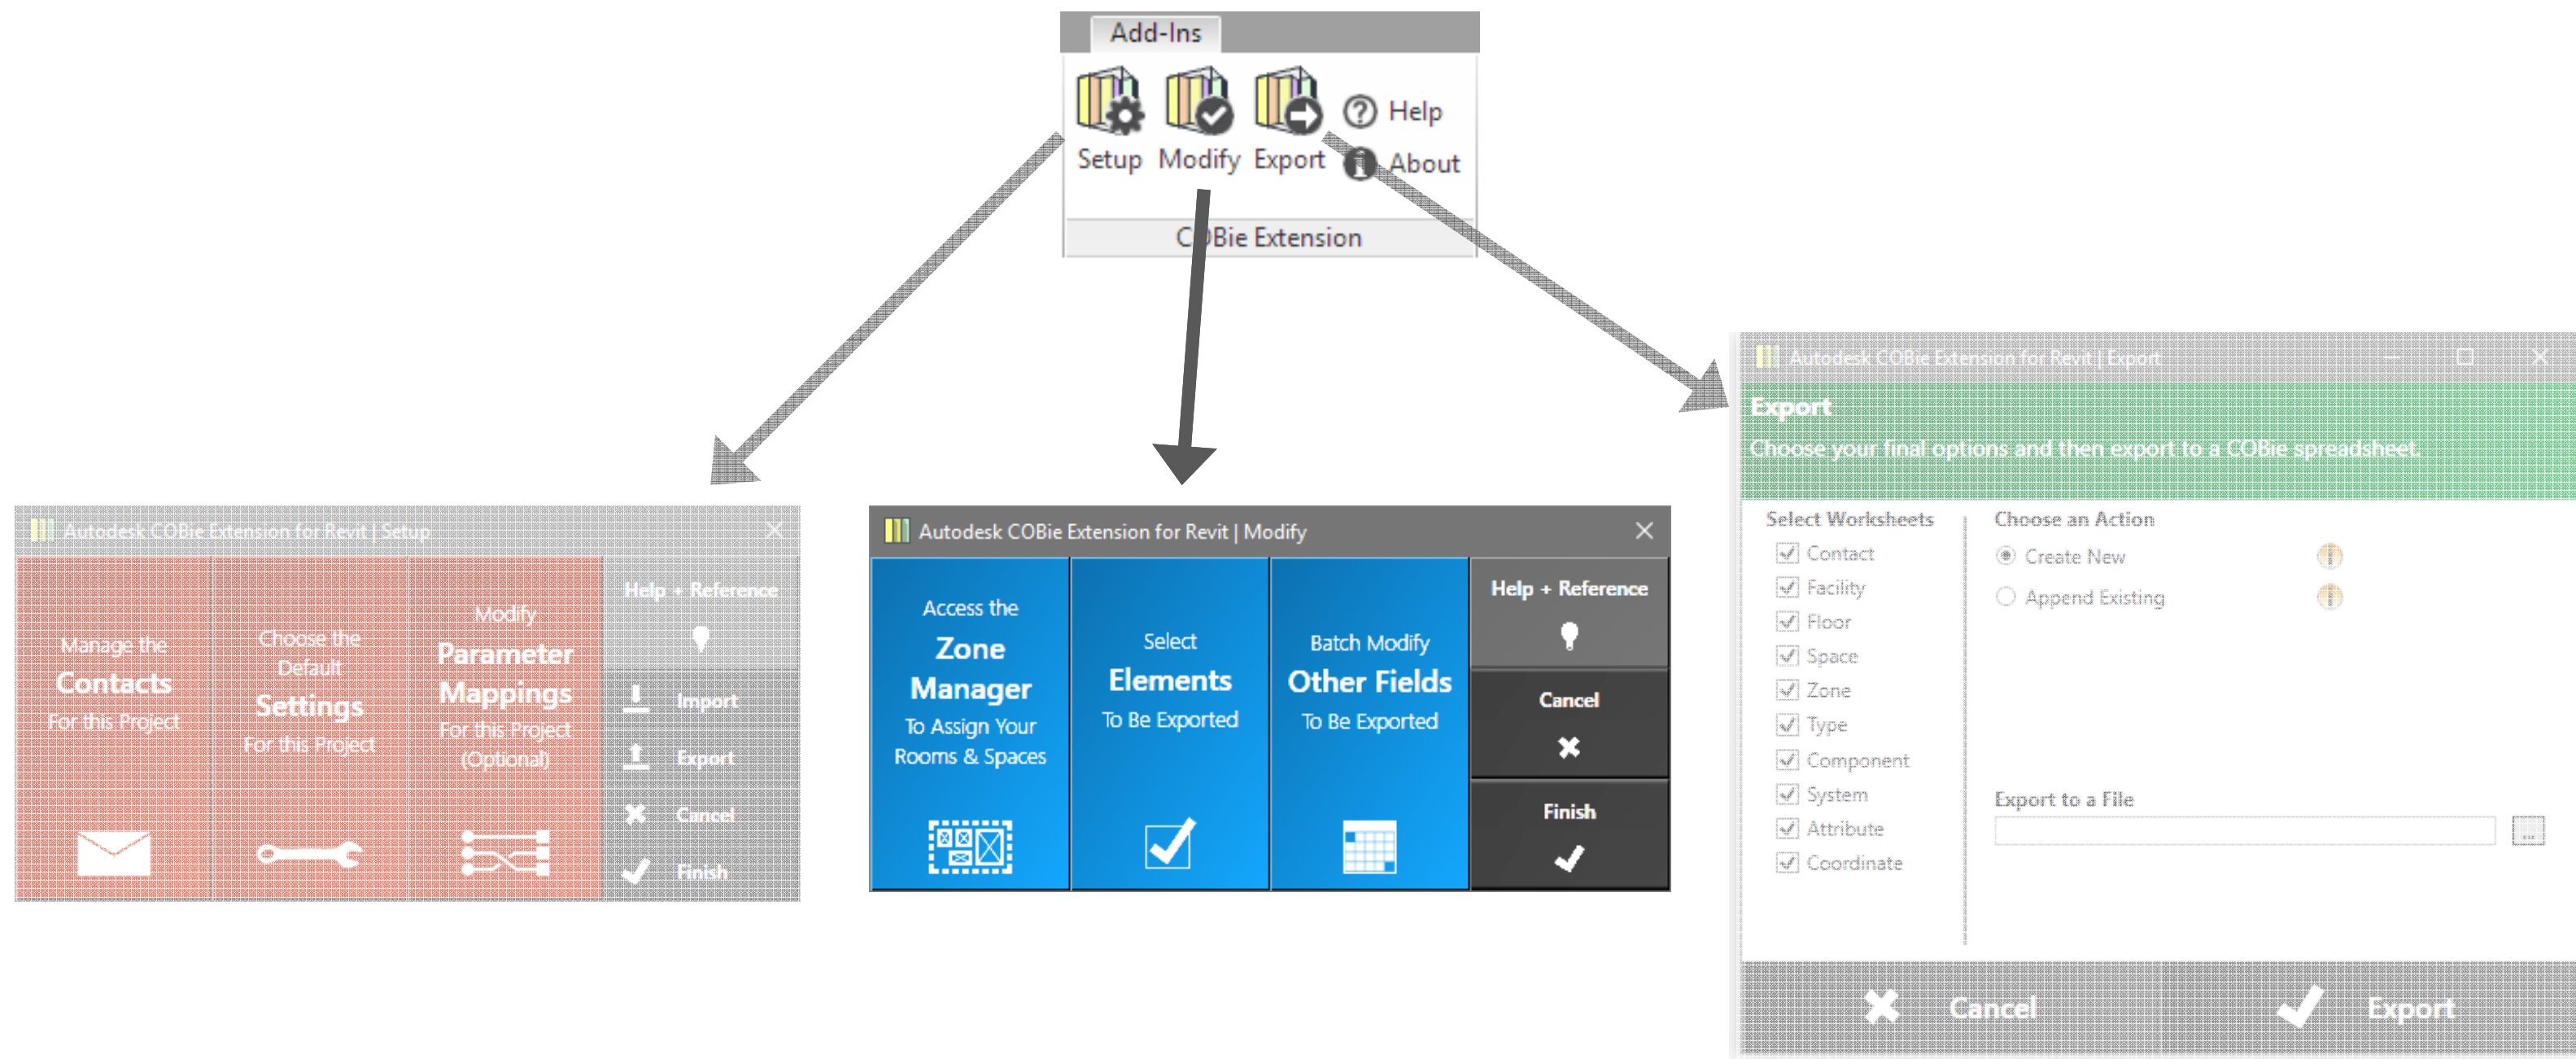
Add-Ins

Setup Modify Export

Help
About

COBie Extension

Autodesk COBie Extension for Revit | Setup

Manage the
Contacts
For this Project

Choose the Default
Settings
For this Project

Modify
Parameter Mappings
For this Project
(Optional)

Help + Reference

Import
Export
Cancel
Finish

Autodesk COBie Extension for Revit | Modify

Access the
Zone Manager
To Assign Your Rooms & Spaces

Select
Elements
To Be Exported

Batch Modify
Other Fields
To Be Exported

Help + Reference

Cancel

Finish

Autodesk COBie Extension for Revit | Export

Export
Choose your final options and then export to a COBie spreadsheet.

Select Worksheets
Contact
Facility
Floor
Space
Zone
Type
Component
System
Attribute
Coordinate

Choose an Action
Create New
Append Existing

Export to a File
...

Cancel
Export